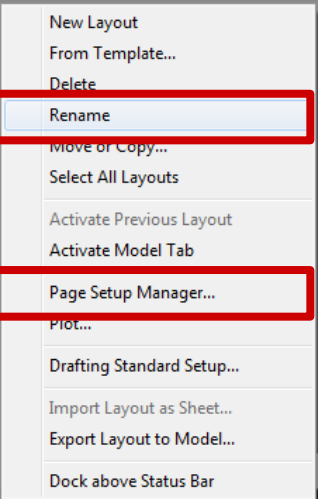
New Layout
From Template...
Delete
Rename
Move or Copy...
Select All Layouts

Activate Previous Layout
Activate Model Tab

Page Setup Manager...
Plot...

Drafting Standard Setup...

Import Layout as Sheet...
Export Layout to Model...

Dock above Status Bar